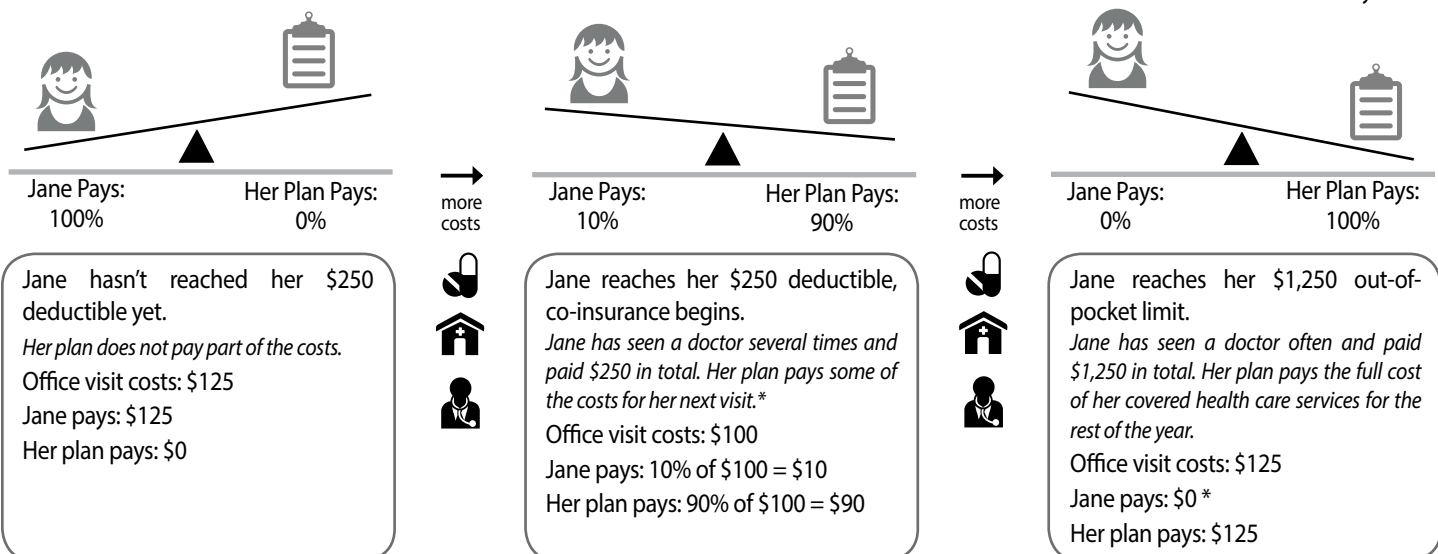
Jane Pays:
100%

Her Plan Pays:
0%

Jane hasn't reached her $250 deductible yet.

*Her plan does not pay part of the costs.*

Office visit costs: $125

Jane pays: $125

Her plan pays: $0

more costs

Jane Pays:
10%

Her Plan Pays:
90%

Jane reaches her $250 deductible, co-insurance begins.

*Jane has seen a doctor several times and paid $250 in total. Her plan pays some of the costs for her next visit.**

Office visit costs: $100

Jane pays: 10% of $100 = $10

Her plan pays: 90% of $100 = $90

more costs

Jane Pays:
0%

Her Plan Pays:
100%

Jane reaches her $1,250 out-of-pocket limit.

*Jane has seen a doctor often and paid $1,250 in total. Her plan pays the full cost of her covered health care services for the rest of the year.*

Office visit costs: $125

Jane pays: $0 *

Her plan pays: $125